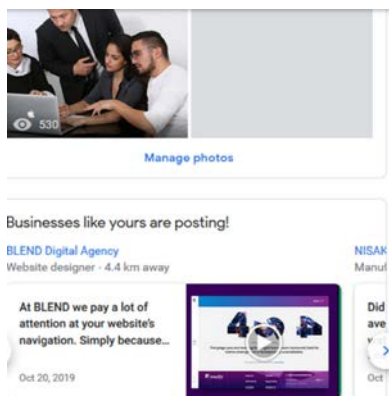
530

Manage photos

Businesses like yours are posting!

BLEND Digital Agency
Website designer · 4.4 km away

NISAK
Manuf

At BLEND we pay a lot of attention at your website's navigation. Simply because...

Oct 20, 2019

404

Did
ave

Oct